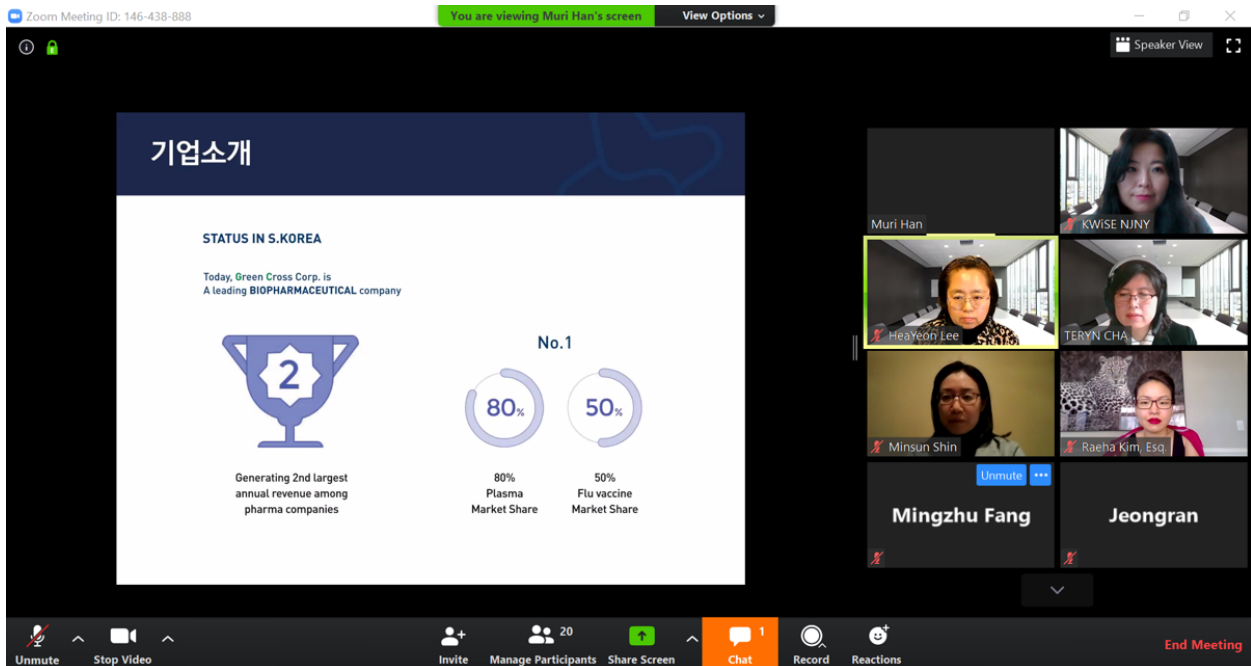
Zoom Meeting ID: 146-438-888

You are viewing Muri Han's screen

View Options

Speaker View

기업소개

STATUS IN S.KOREA

Today, Green Cross Corp. is A leading BIOPHARMACEUTICAL company

2

Generating 2nd largest annual revenue among pharma companies

No.1

80%

50%

80% Plasma Market Share

50% Flu vaccine Market Share

Muri Han

KWiSE NJNY

HeaYeon Lee

TERYN CHA

Minsun Shin

Raeha Kim, Esq.

Unmute

Mingzhu Fang

Jeongran

Unmute

Stop Video

Invite

20

Manage Participants

Share Screen

1

Chat

Record

Reactions

End Meeting